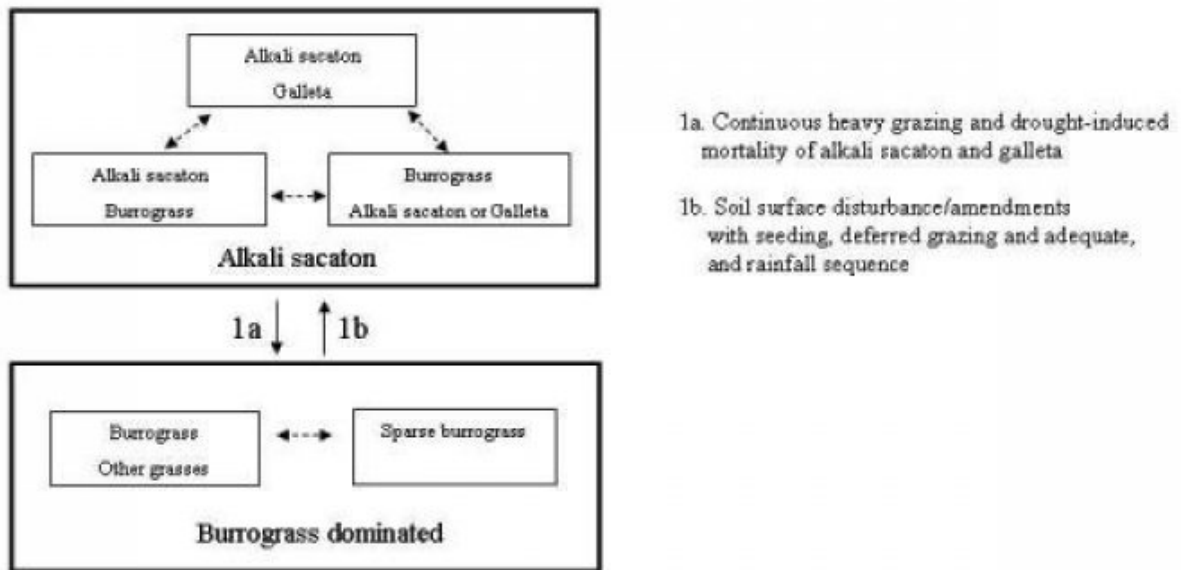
Alkali sacaton
Galleta

Alkali sacaton
Burrograss

Burrograss
Alkali sacaton or Galleta

Alkali sacaton

1a

1b

Burrograss
Other grasses

Sparse burrograss

Burrograss dominated

1a. Continuous heavy grazing and drought-induced mortality of alkali sacaton and galleta

1b. Soil surface disturbance/amendments with seeding, deferred grazing and adequate, and rainfall sequence